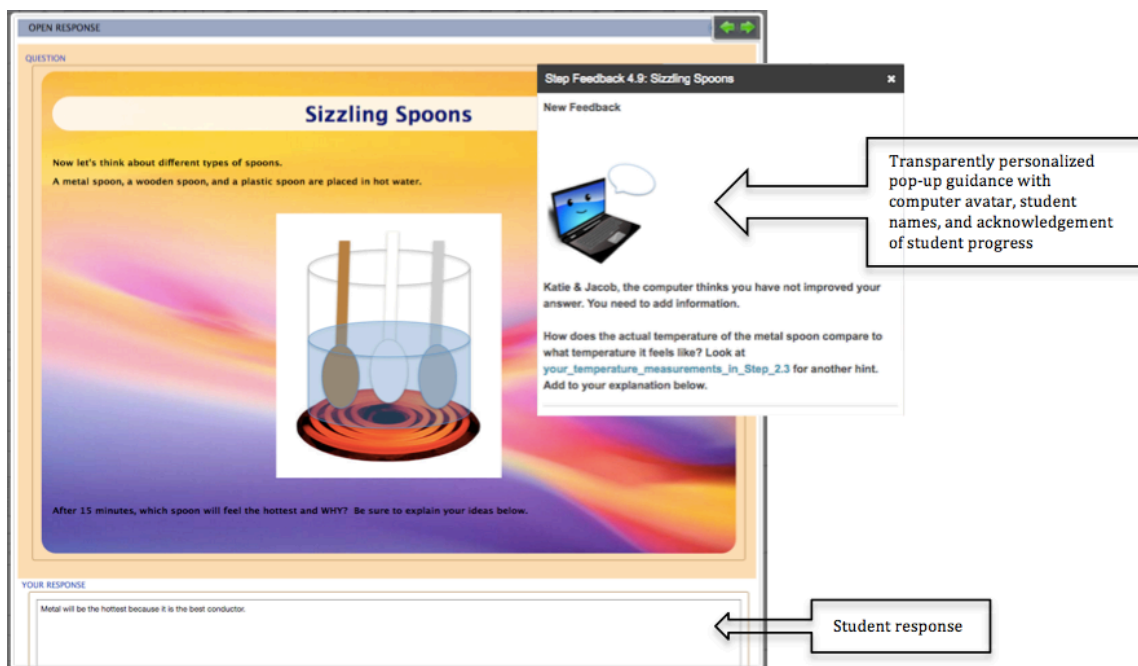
OPEN RESPONSE

QUESTION

Sizzling Spoons

Now let's think about different types of spoons.
A metal spoon, a wooden spoon, and a plastic spoon are placed in hot water.

After 15 minutes, which spoon will feel the hottest and WHY? Be sure to explain your ideas below.

YOUR RESPONSE

Metal will be the hottest because it is the best conductor.

Step Feedback 4.9: Sizzling Spoons ×

New Feedback

Katie & Jacob, the computer thinks you have not improved your answer. You need to add information.

How does the actual temperature of the metal spoon compare to what temperature it feels like? Look at your_temperature_measurements_in_Step_2.3 for another hint. Add to your explanation below.

Transparently personalized pop-up guidance with computer avatar, student names, and acknowledgement of student progress

Student response